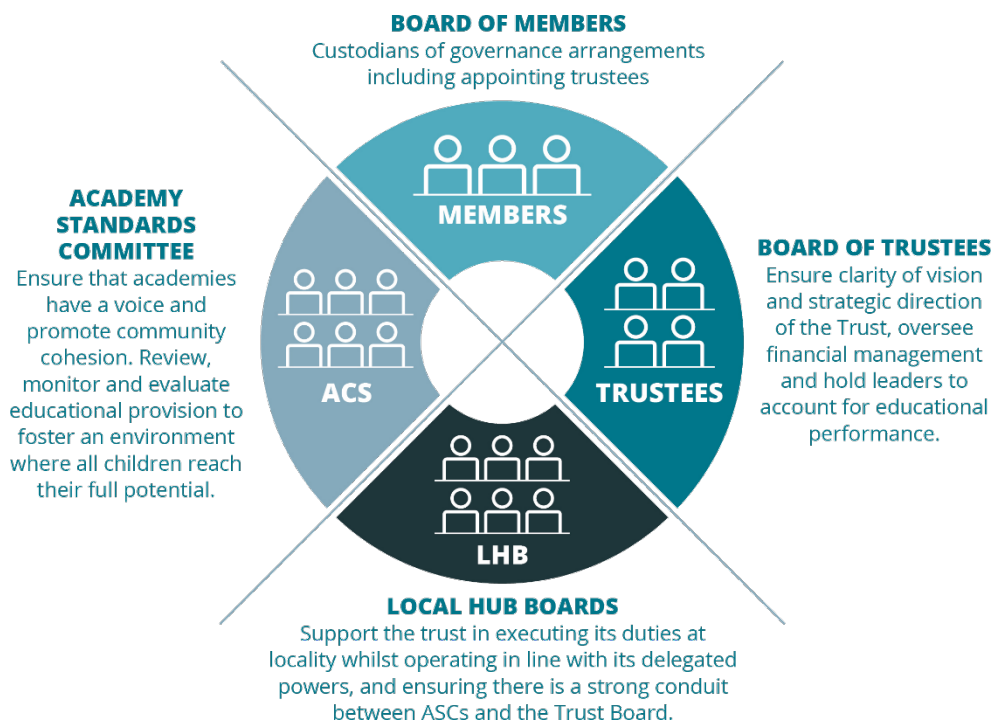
BOARD OF MEMBERS
Custodians of governance arrangements including appointing trustees

ACADEMY STANDARDS COMMITTEE
Ensure that academies have a voice and promote community cohesion. Review, monitor and evaluate educational provision to foster an environment where all children reach their full potential.

MEMBERS

ACS

TRUSTEES

LHB

BOARD OF TRUSTEES
Ensure clarity of vision and strategic direction of the Trust, oversee financial management and hold leaders to account for educational performance.

LOCAL HUB BOARDS
Support the trust in executing its duties at locality whilst operating in line with its delegated powers, and ensuring there is a strong conduit between ASCs and the Trust Board.